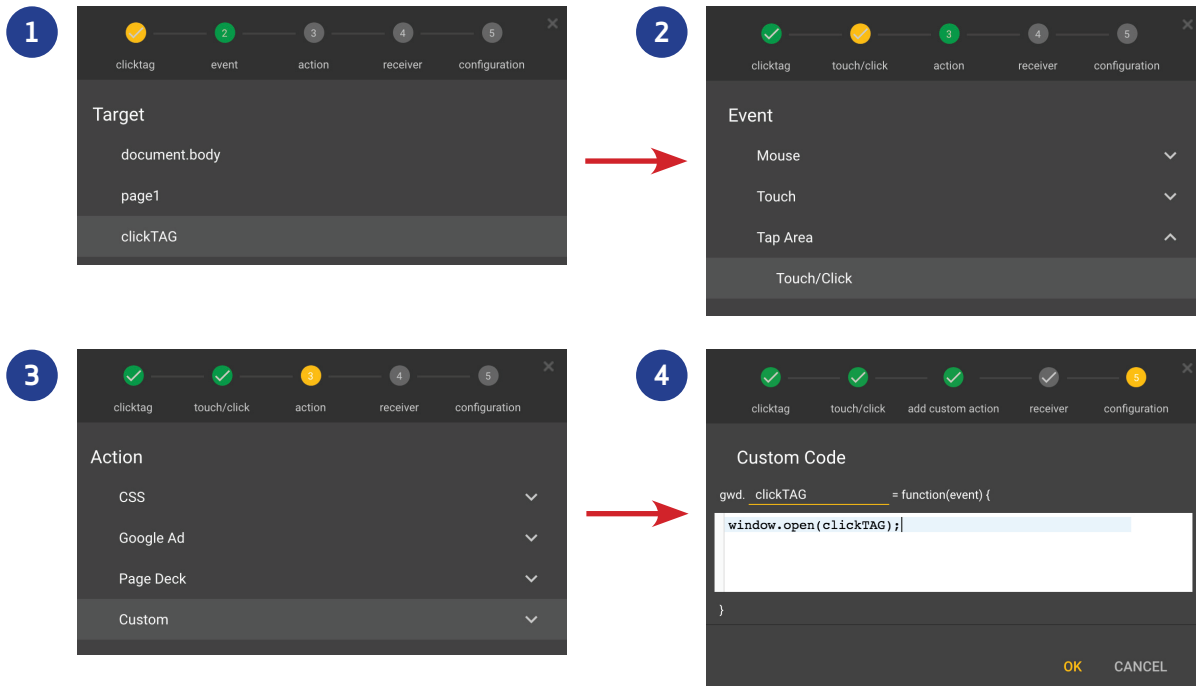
1

2 3 4 5

clicktag event action receiver configuration

Target

document.body

page1

clickTAG

2

3 4 5

clicktag touch/click action receiver configuration

Event

Mouse

Touch

Tap Area

Touch/Click

3

3 4 5

clicktag touch/click action receiver configuration

Action

CSS

Google Ad

Page Deck

Custom

4

5

clicktag touch/click add custom action receiver configuration

Custom Code

gwd. clickTAG = function(event) {

window.open(clickTAG);

}

OK CANCEL